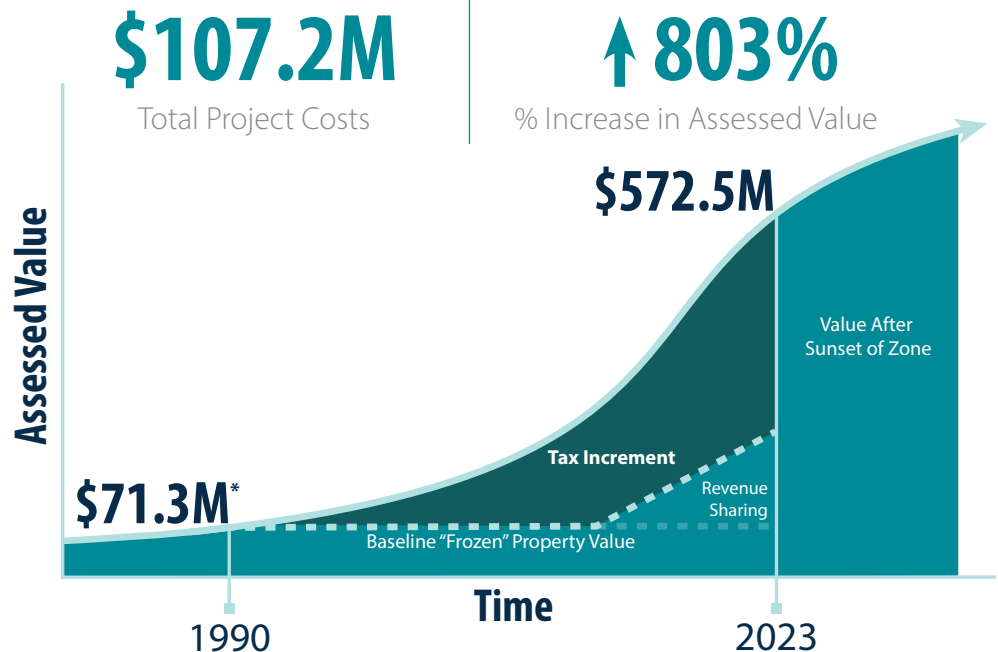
$107.2M
Total Project Costs

803%
% Increase in Assessed Value

$572.5M

Assessed Value

Value After Sunset of Zone

Tax Increment

$71.3M*

Revenue Sharing

Baseline “Frozen” Property Value

Time

1990

2023